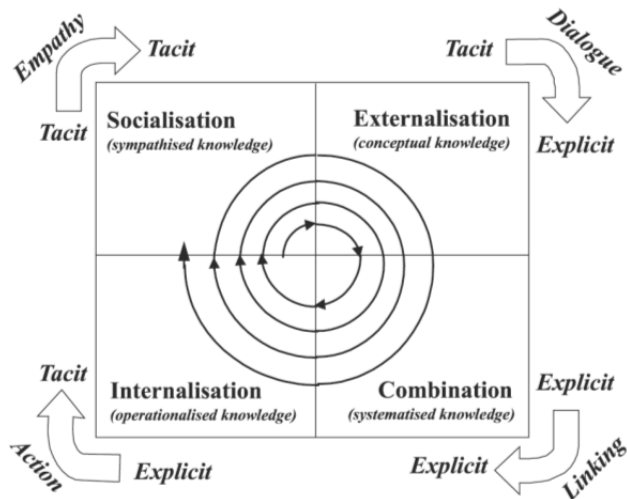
Empathy

Tacit

Tacit

Socialisation
(sympathised knowledge)

Tacit

Dialogue

Externalisation
(conceptual knowledge)

Explicit

Tacit

Internalisation
(operationalised knowledge)

Action

Explicit

Explicit

Combination
(systematised knowledge)

Explicit

Linking